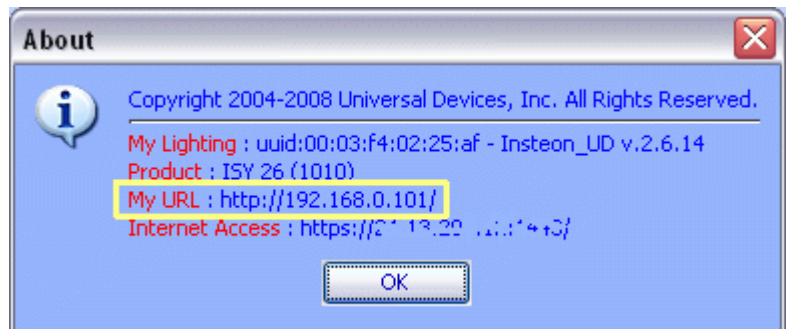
About

Copyright 2004-2008 Universal Devices, Inc. All Rights Reserved.

My Lighting : uuid:00:03:f4:02:25:af - Insteon_UD v.2.6.14
Product : ISY 26 (1010)
My URL : http://192.168.0.101/
Internet Access : https://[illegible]

OK